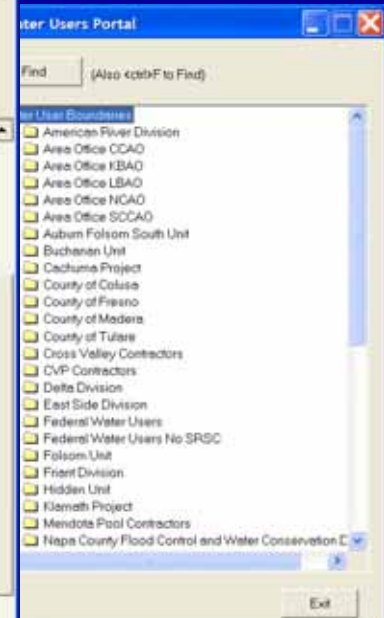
ter Users Portal

Find (Also <ctrl>F to Find)

er User Boundaries
American River Division
Area Office CCAO
Area Office KBAO
Area Office LBAO
Area Office NCAO
Area Office SCCAO
Auburn Folsom South Unit
Buchanan Unit
Cachuma Project
County of Colusa
County of Fresno
County of Madera
County of Tulare
Cross Valley Contractors
CVP Contractors
Delta Division
East Side Division
Federal Water Users
Federal Water Users No SRSC
Folsom Unit
Friant Division
Hidden Unit
Klamath Project
Mendota Pool Contractors
Napa County Flood Control and Water Conservation D

Exit